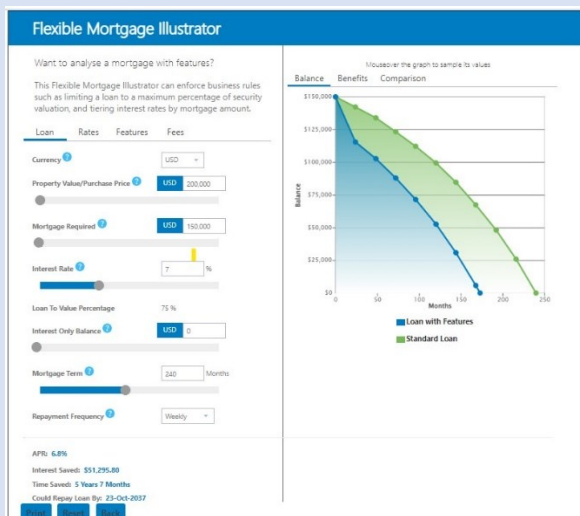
Flexible Mortgage Illustrator

Want to analyse a mortgage with features?

This Flexible Mortgage Illustrator can enforce business rules such as limiting a loan to a maximum percentage of security valuation, and tiering interest rates by mortgage amount.

Loan | Rates | Features | Fees

Currency ? USD

Property Value/Purchase Price ? USD 200,000

Mortgage Required ? USD 150,000

Interest Rate ? 7 %

Loan To Value Percentage 75 %

Interest Only Balance ? USD 0

Mortgage Term ? 240 Months

Repayment Frequency ? Weekly

Mouseover the graph to sample its values

Balance | Benefits | Comparison

$150,000
$125,000
$100,000
$75,000
$50,000
$25,000
$0

Balance

0 50 100 150 200 250
Months

Loan with Features
Standard Loan

APR: 6.8%
Interest Saved: $51,295.80
Time Saved: 5 Years 7 Months
Could Repay Loan By: 23-Oct-2037

Print Reset Back